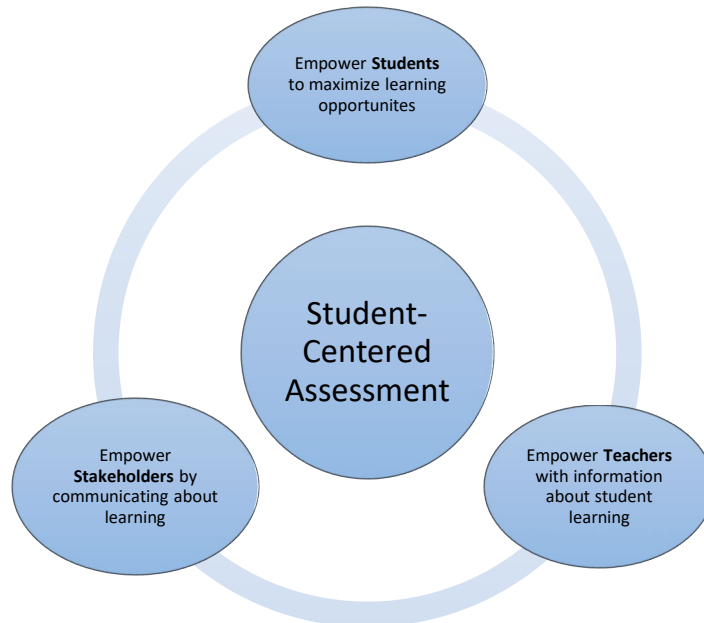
Empower **Students** to maximize learning opportunites

Student-Centered Assessment

Empower **Stakeholders** by communicating about learning

Empower **Teachers** with information about student learning